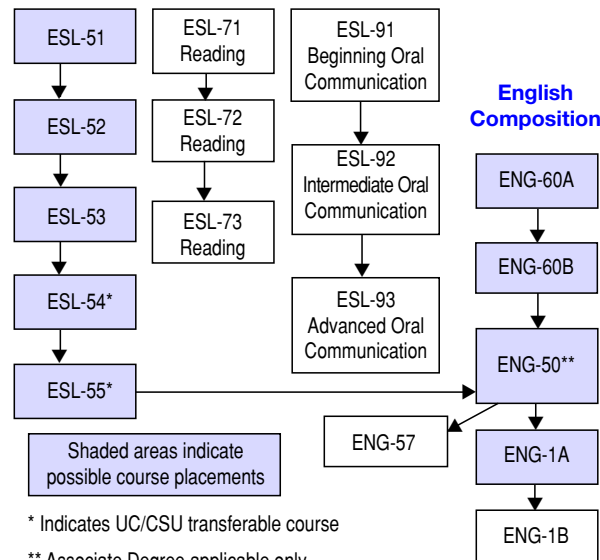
ESL-51

ESL-52

ESL-53

ESL-54*

ESL-55*

ESL-71 Reading

ESL-72 Reading

ESL-73 Reading

ESL-91 Beginning Oral Communication

ESL-92 Intermediate Oral Communication

ESL-93 Advanced Oral Communication

English Composition

ENG-60A

ENG-60B

ENG-50**

ENG-57

ENG-1A

ENG-1B

Shaded areas indicate possible course placements

* Indicates UC/CSU transferable course

** Associate Degree applicable only